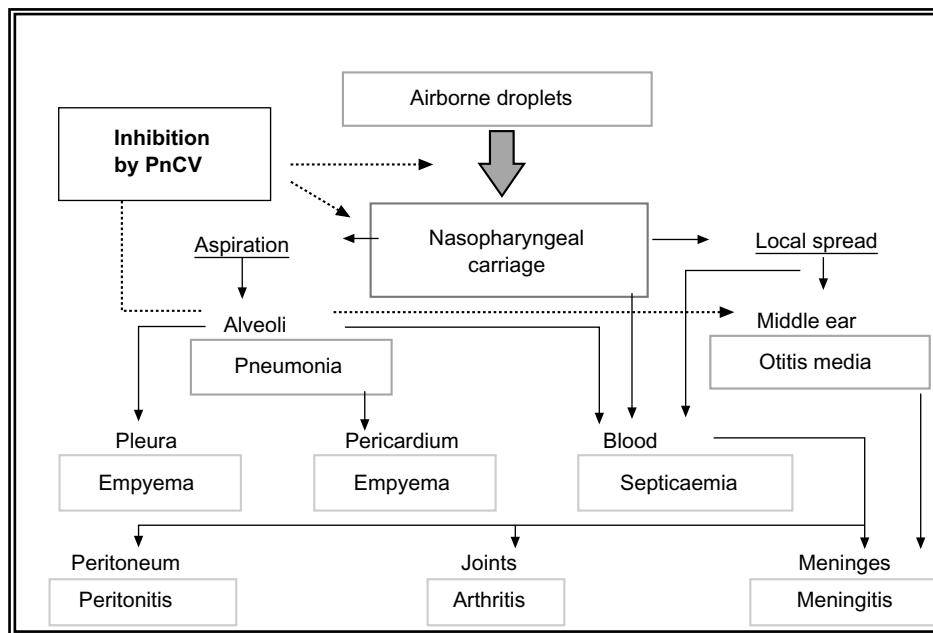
Airborne droplets

Inhibition by PnCV

Aspiration

Nasopharyngeal carriage

Local spread

Alveoli

Middle ear

Pneumonia

Otitis media

Pleura

Pericardium

Blood

Empyema

Empyema

Septicaemia

Peritoneum

Joints

Meninges

Peritonitis

Arthritis

Meningitis